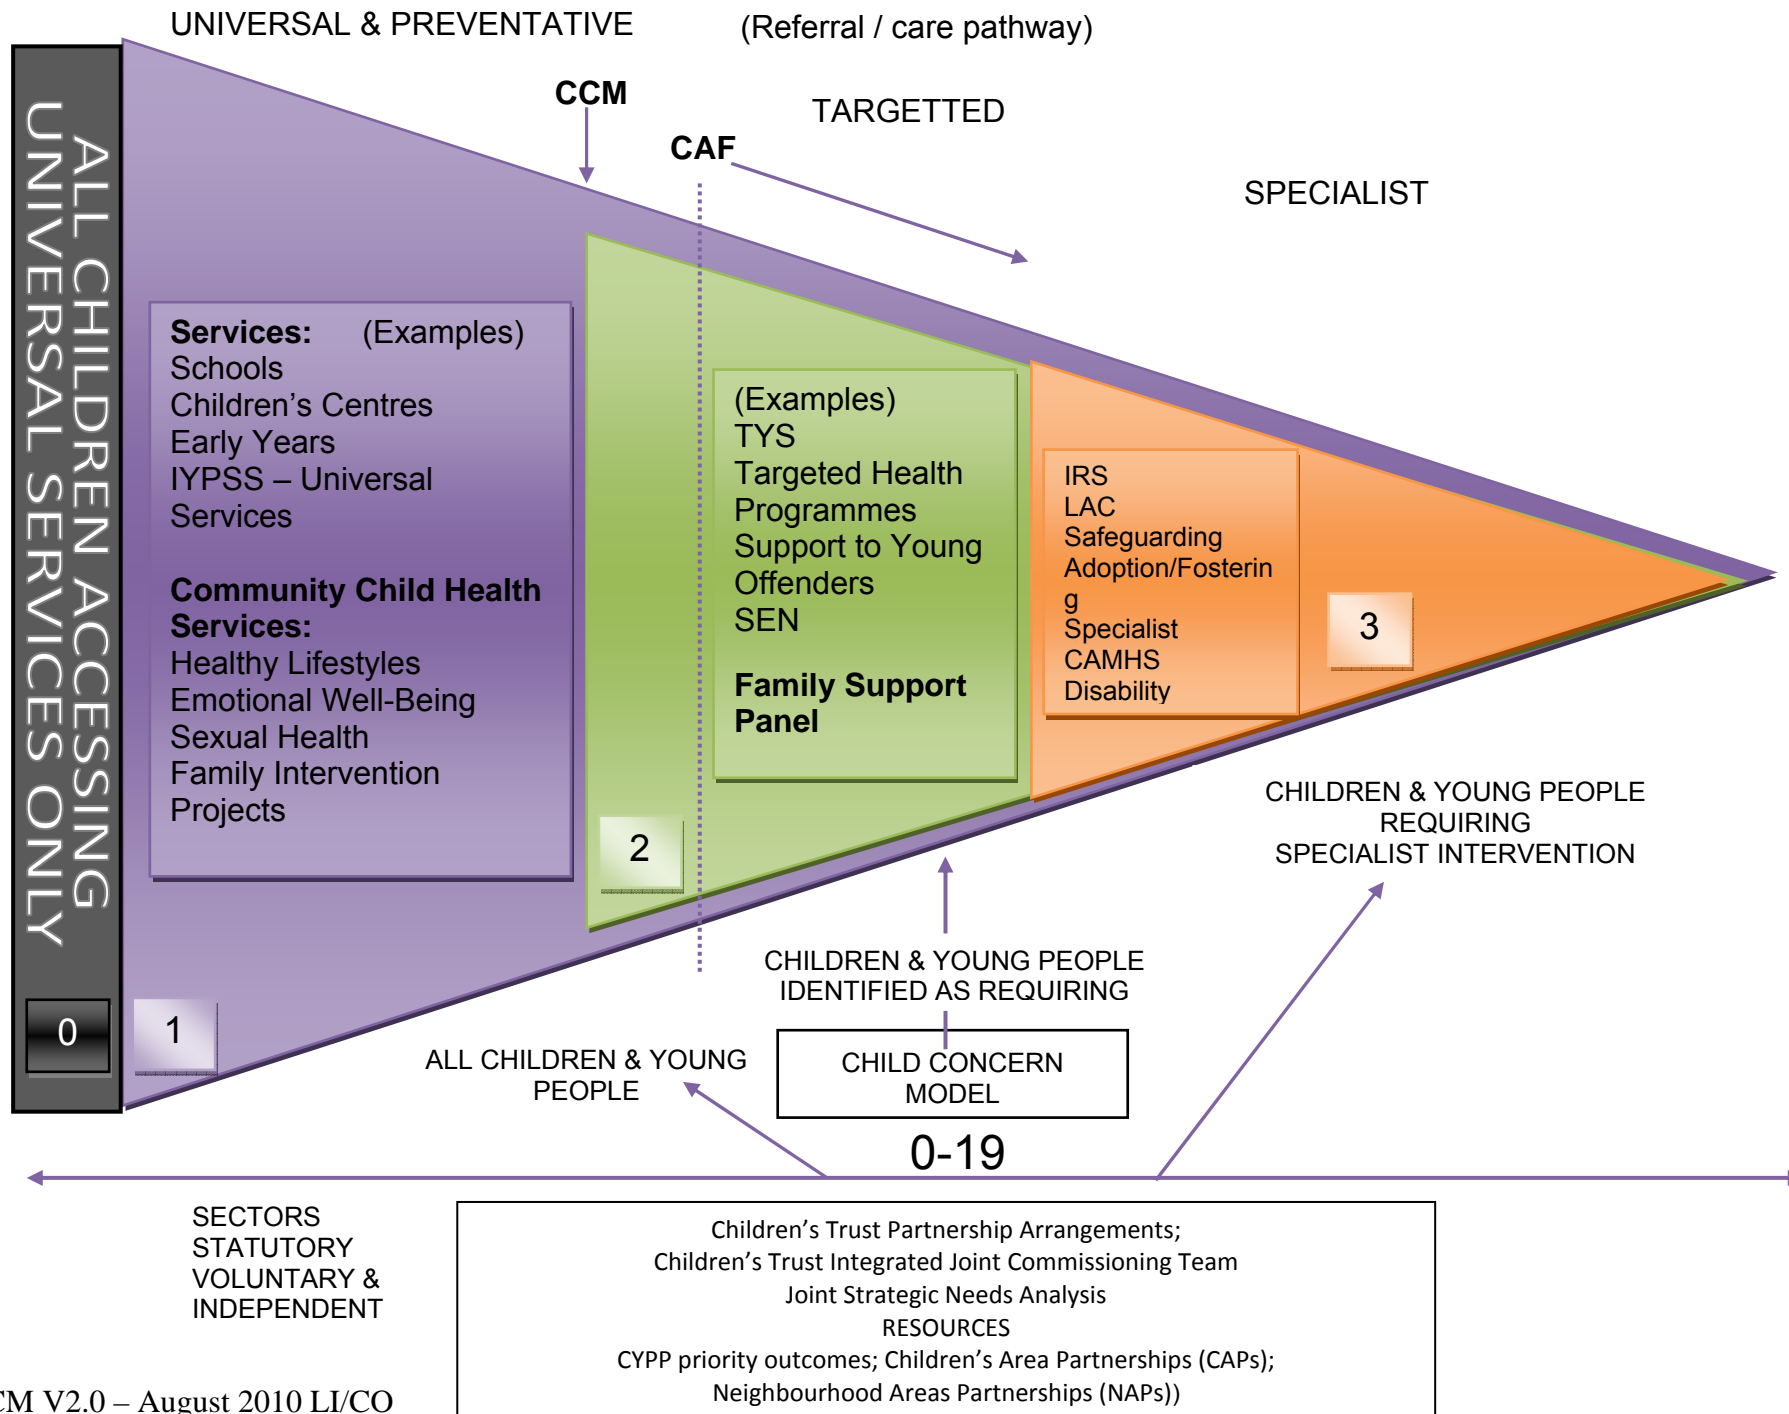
UNIVERSAL & PREVENTATIVE

(Referral / care pathway)

CCM

CAF

TARGETTED

SPECIALIST

UNIVERSAL SERVICES ONLY

ALL CHILDREN ACCESSING

**Services:** (Examples)
Schools
Children's Centres
Early Years
IYPSS – Universal Services

**Community Child Health Services:**
Healthy Lifestyles
Emotional Well-Being
Sexual Health
Family Intervention Projects

(Examples)
TYS
Targeted Health Programmes
Support to Young Offenders
SEN

**Family Support Panel**

IRS
LAC
Safeguarding
Adoption/Fosterin
g
Specialist
CAMHS
Disability

3

2

0

1

CHILDREN & YOUNG PEOPLE REQUIRING SPECIALIST INTERVENTION

CHILDREN & YOUNG PEOPLE IDENTIFIED AS REQUIRING

ALL CHILDREN & YOUNG PEOPLE

CHILD CONCERN MODEL

0-19

SECTORS
STATUTORY
VOLUNTARY &
INDEPENDENT

Children's Trust Partnership Arrangements;
Children's Trust Integrated Joint Commissioning Team
Joint Strategic Needs Analysis
RESOURCES
CYPP priority outcomes; Children's Area Partnerships (CAPs);
Neighbourhood Areas Partnerships (NAPs))

CM V2.0 – August 2010 LI/CO